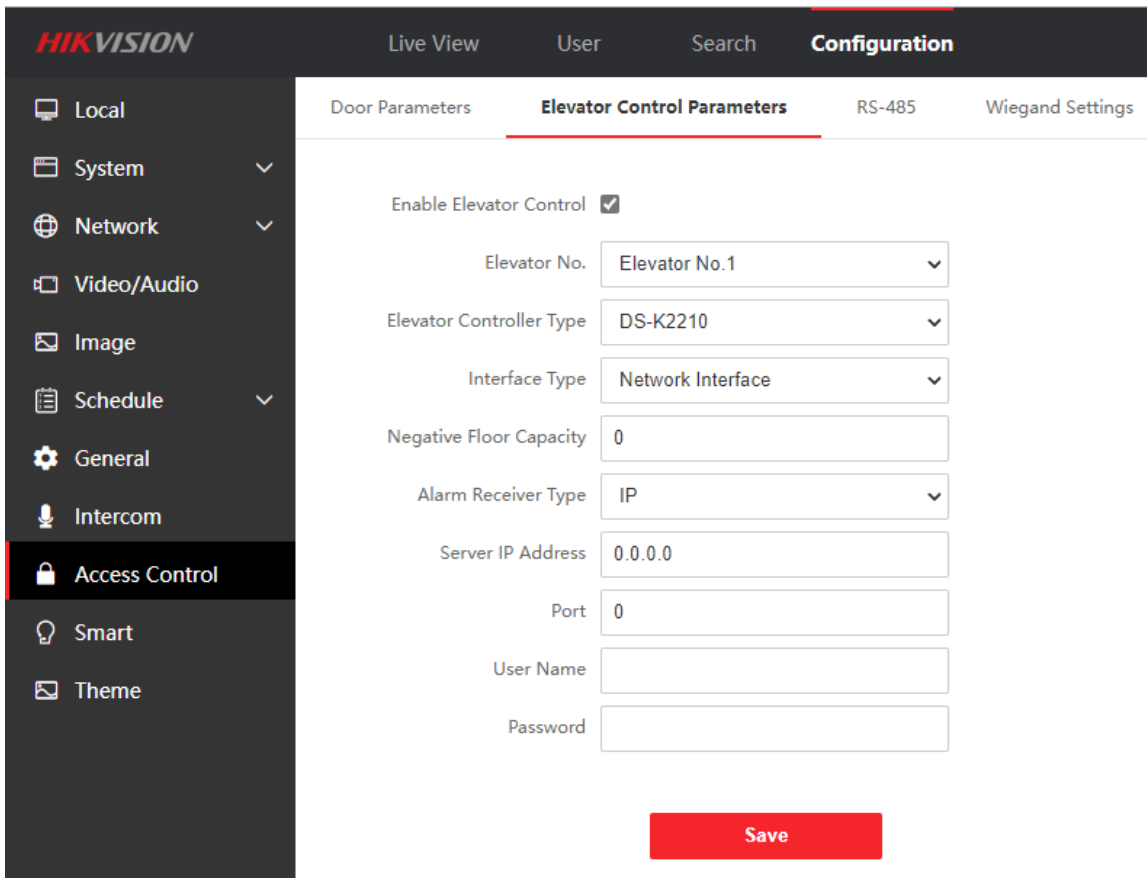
HIKVISION

Live View
User
Search
Configuration

Local
System
Network
Video/Audio
Image
Schedule
General
Intercom
Access Control
Smart
Theme

Door Parameters
Elevator Control Parameters
RS-485
Wiegand Settings

Enable Elevator Control

Elevator No. Elevator No.1

Elevator Controller Type DS-K2210

Interface Type Network Interface

Negative Floor Capacity 0

Alarm Receiver Type IP

Server IP Address 0.0.0.0

Port 0

User Name

Password

Save